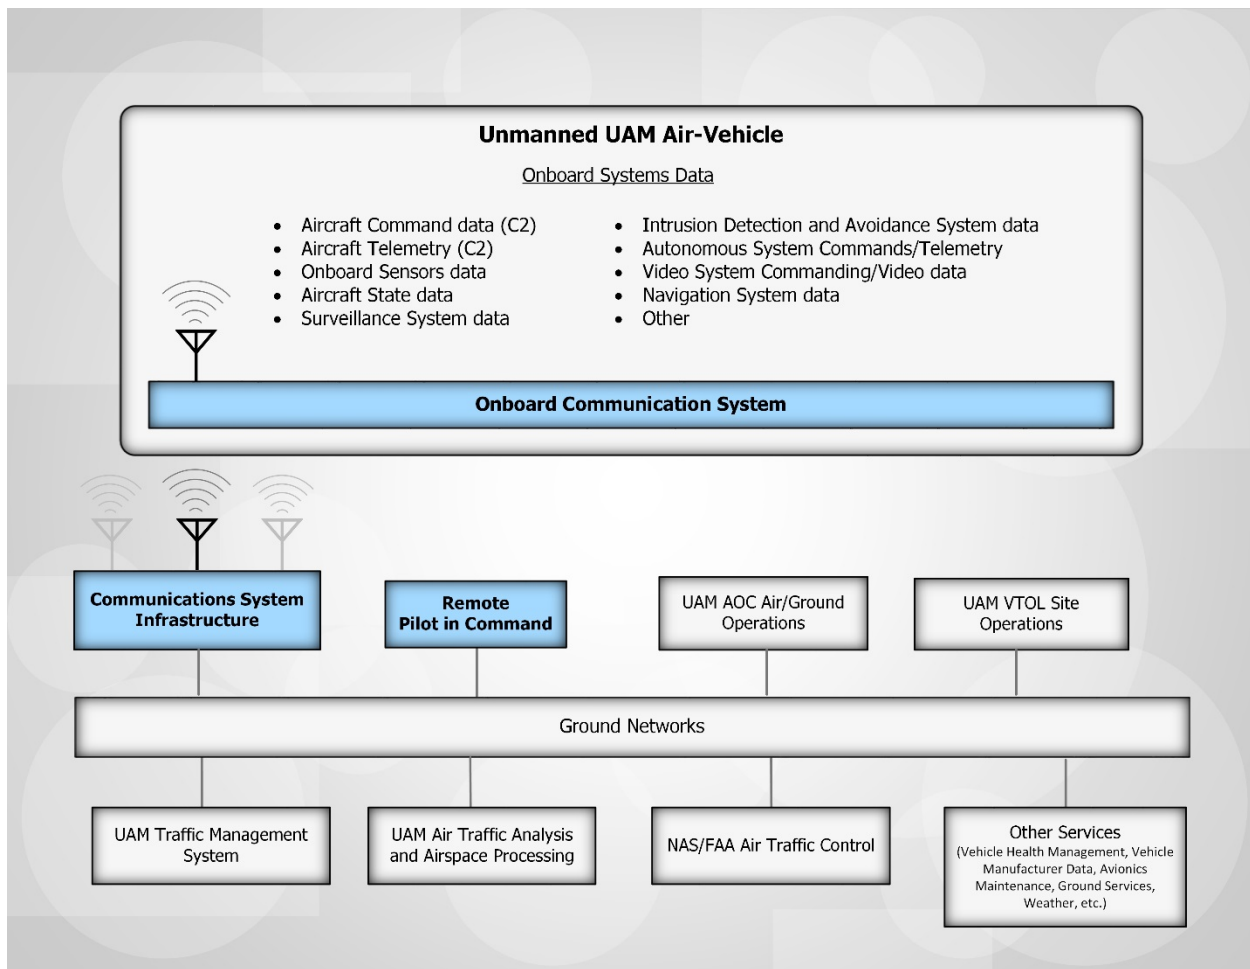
Unmanned UAM Air-Vehicle

Onboard Systems Data

- Aircraft Command data (C2)
- Aircraft Telemetry (C2)
- Onboard Sensors data
- Aircraft State data
- Surveillance System data

- Intrusion Detection and Avoidance System data
- Autonomous System Commands/Telemetry
- Video System Commanding/Video data
- Navigation System data
- Other

Onboard Communication System

Communications System Infrastructure

Remote Pilot in Command

UAM AOC Air/Ground Operations

UAM VTOL Site Operations

Ground Networks

UAM Traffic Management System

UAM Air Traffic Analysis and Airspace Processing

NAS/FAA Air Traffic Control

Other Services (Vehicle Health Management, Vehicle Manufacturer Data, Avionics Maintenance, Ground Services, Weather, etc.)